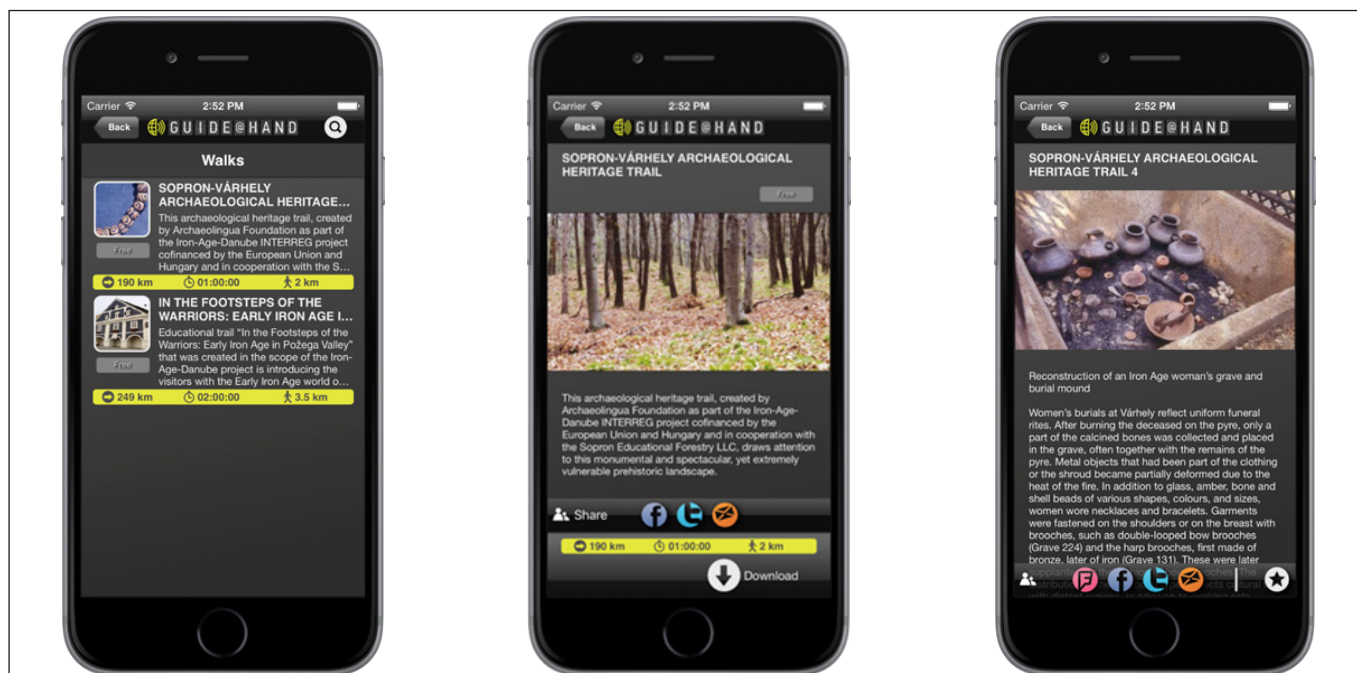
Carrier 2:52 PM

Back GUIDE@HAND

Walks

SOPRON-VÁRHELY ARCHAEOLOGICAL HERITAGE...

This archaeological heritage trail, created by Archaeolingua Foundation as part of the Iron-Age-Danube INTERREG project cofinanced by the European Union and Hungary and in cooperation with the S...

Free

190 km 01:00:00 2 km

IN THE FOOTSTEPS OF THE WARRIORS: EARLY IRON AGE I...

Educational trail "In the Footsteps of the Warriors: Early Iron Age in Požega Valley" that was created in the scope of the Iron-Age-Danube project is introducing the visitors with the Early Iron Age world o...

Free

249 km 02:00:00 3.5 km

Carrier 2:52 PM

Back GUIDE@HAND

SOPRON-VÁRHELY ARCHAEOLOGICAL HERITAGE TRAIL

Free

This archaeological heritage trail, created by Archaeolingua Foundation as part of the Iron-Age-Danube INTERREG project cofinanced by the European Union and Hungary and in cooperation with the Sopron Educational Forestry LLC, draws attention to this monumental and spectacular, yet extremely vulnerable prehistoric landscape.

Share

190 km 01:00:00 2 km

Download

Carrier 2:52 PM

Back GUIDE@HAND

SOPRON-VÁRHELY ARCHAEOLOGICAL HERITAGE TRAIL 4

Reconstruction of an Iron Age woman's grave and burial mound

Women's burials at Várhely reflect uniform funeral rites. After burning the deceased on the pyre, only a part of the calcined bones was collected and placed in the grave, often together with the remains of the pyre. Metal objects that had been part of the clothing or the shroud became partially deformed due to the heat of the fire. In addition to glass, amber, bone and shell beads of various shapes, colours, and sizes, women wore necklaces and bracelets. Garments were fastened on the shoulders or on the breast with brooches, such as double-looped bow brooches (Grave 224) and the harp brooches, first made of bronze, later of iron (Grave 131). These were later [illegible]